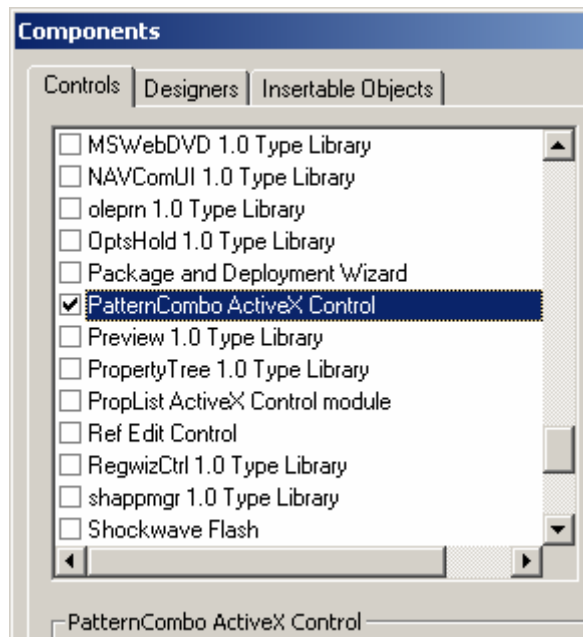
Components

Controls | Designers | Insertable Objects

MSWebDVD 1.0 Type Library
NAVComUI 1.0 Type Library
oleprn 1.0 Type Library
OptsHold 1.0 Type Library
Package and Deployment Wizard
PatternCombo ActiveX Control
Preview 1.0 Type Library
PropertyTree 1.0 Type Library
PropList ActiveX Control module
Ref Edit Control
RegwizCtrl 1.0 Type Library
shappmgr 1.0 Type Library
Shockwave Flash

PatternCombo ActiveX Control